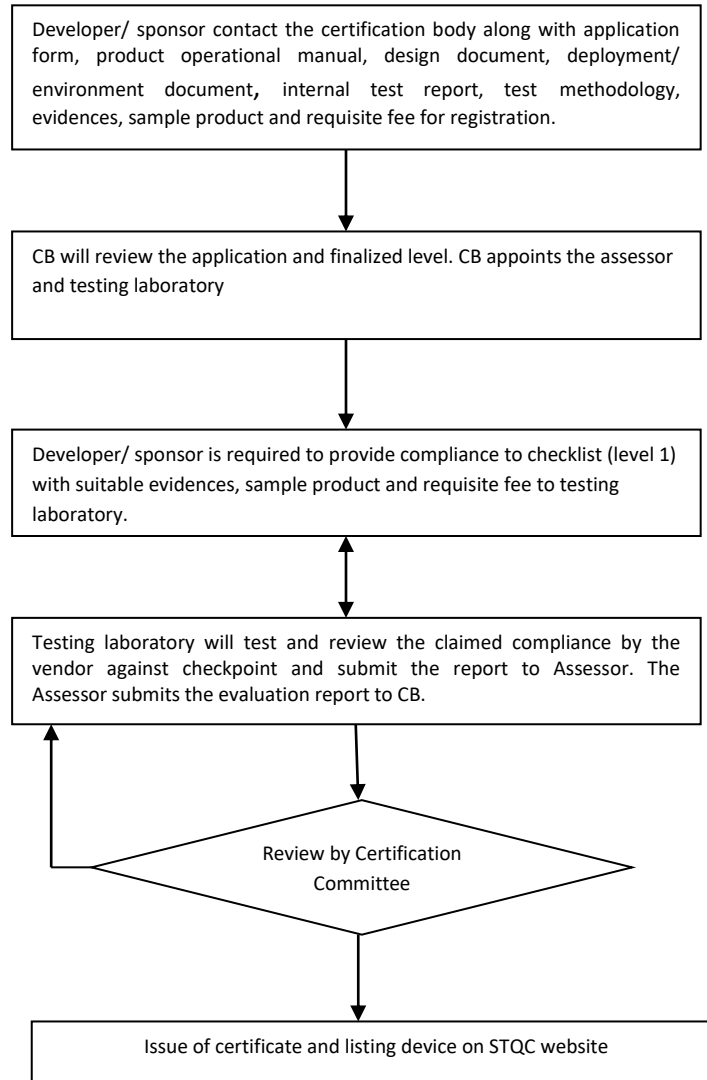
Developer/ sponsor contact the certification body along with application form, product operational manual, design document, deployment/ environment document, internal test report, test methodology, evidences, sample product and requisite fee for registration.

CB will review the application and finalized level. CB appoints the assessor and testing laboratory

Developer/ sponsor is required to provide compliance to checklist (level 1) with suitable evidences, sample product and requisite fee to testing laboratory.

Testing laboratory will test and review the claimed compliance by the vendor against checkpoint and submit the report to Assessor. The Assessor submits the evaluation report to CB.

Review by Certification Committee

Issue of certificate and listing device on STQC website